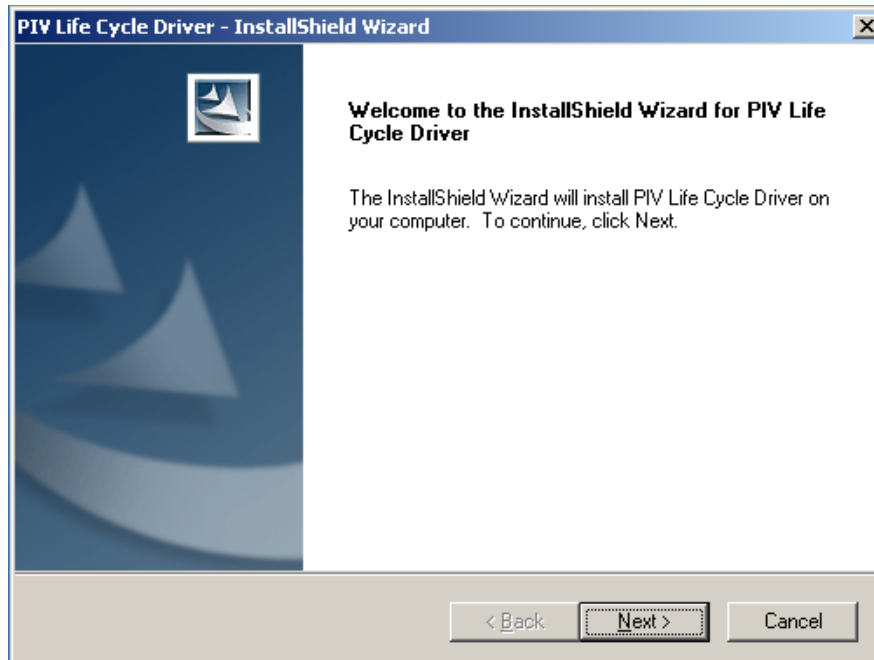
PIV Life Cycle Driver - InstallShield Wizard

Welcome to the InstallShield Wizard for PIV Life Cycle Driver

The InstallShield Wizard will install PIV Life Cycle Driver on your computer. To continue, click Next.

< Back

Next >

Cancel